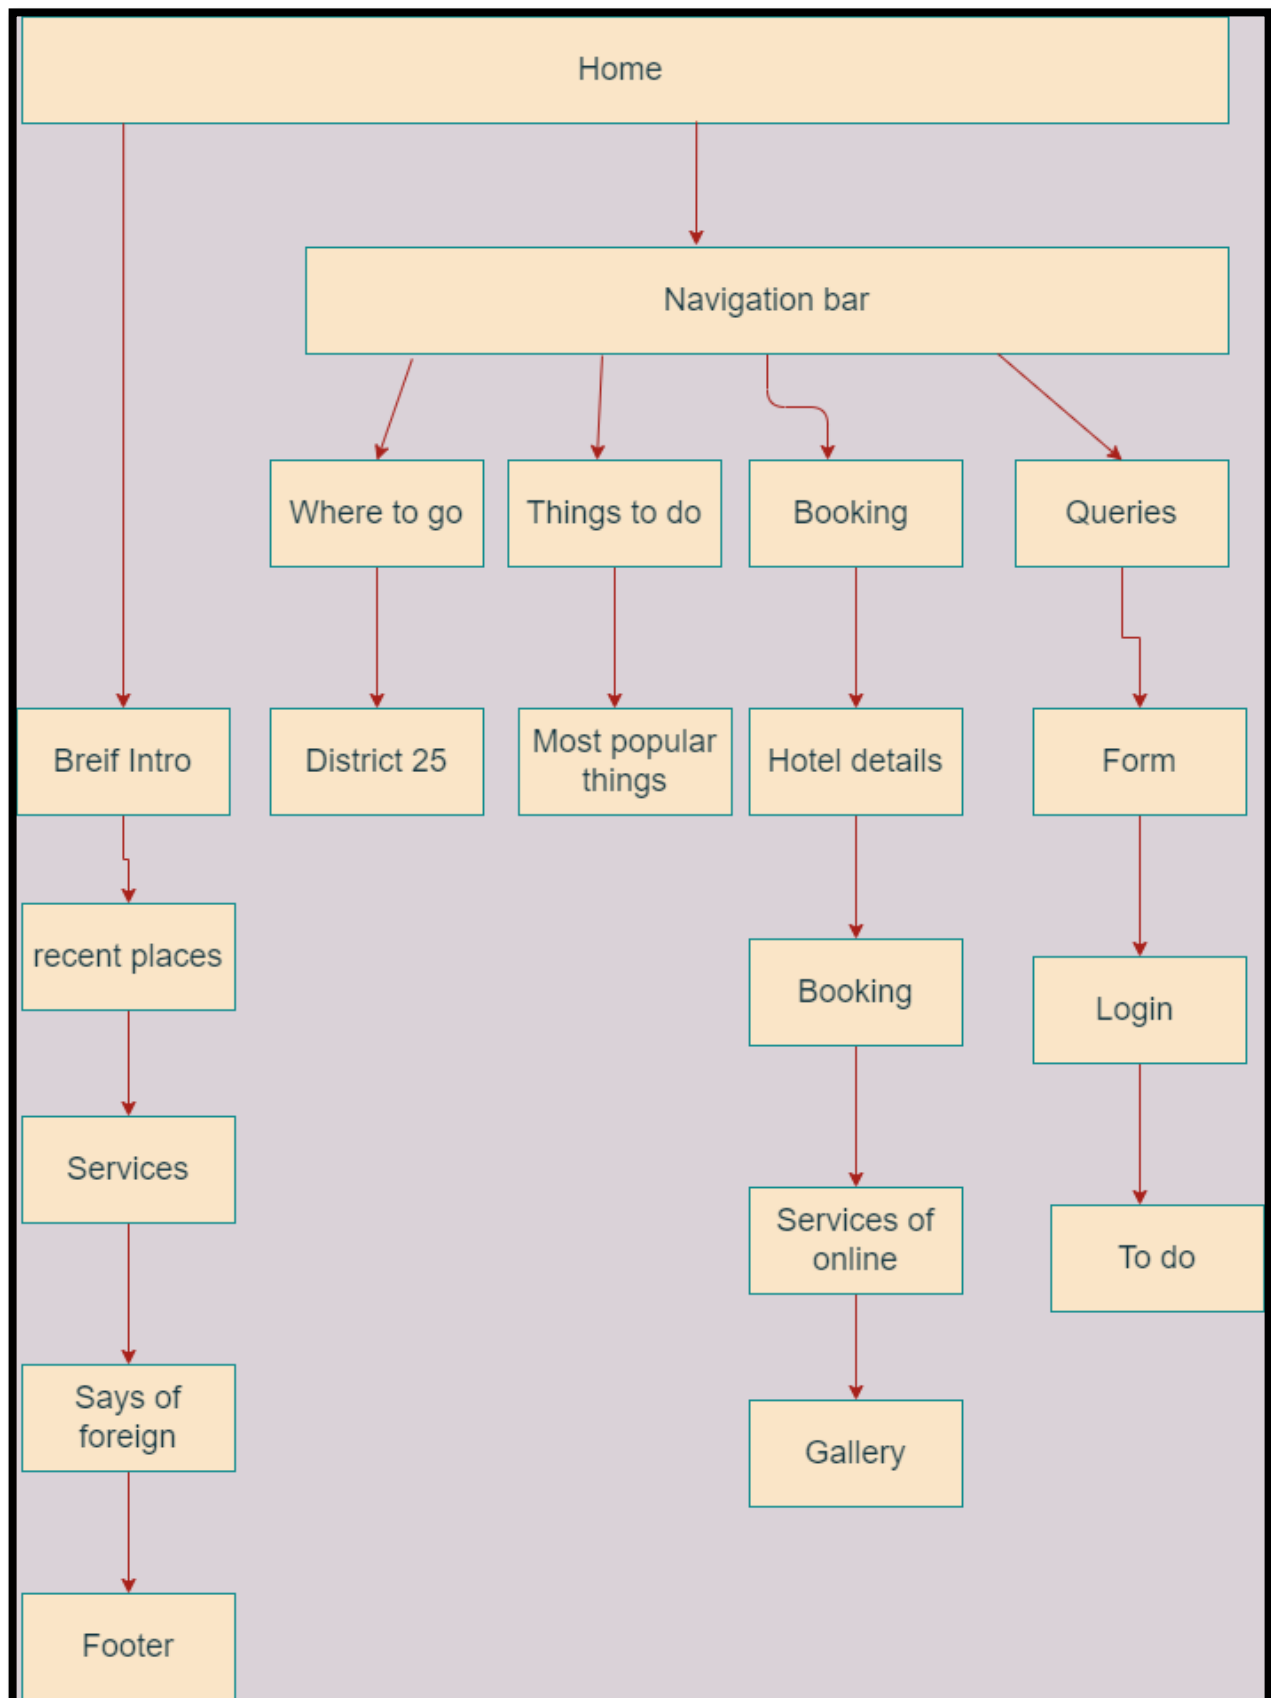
Home

Navigation bar

Where to go

Things to do

Booking

Queries

Breif Intro

District 25

Most popular things

Hotel details

Form

recent places

Booking

Login

Services

Services of online

To do

Says of foreign

Gallery

Footer